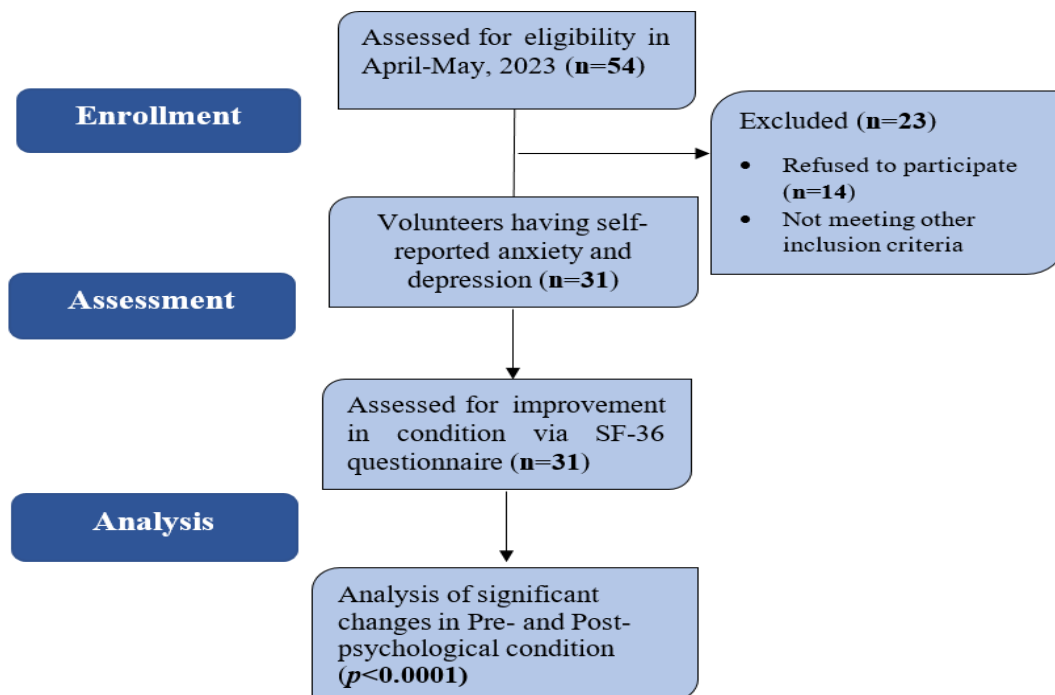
Enrollment

Assessed for eligibility in April-May, 2023 (n=54)

Excluded (n=23)

• Refused to participate (n=14)
• Not meeting other inclusion criteria

Assessment

Volunteers having self-reported anxiety and depression (n=31)

Assessed for improvement in condition via SF-36 questionnaire (n=31)

Analysis

Analysis of significant changes in Pre- and Post-psychological condition ($p$<0.0001)